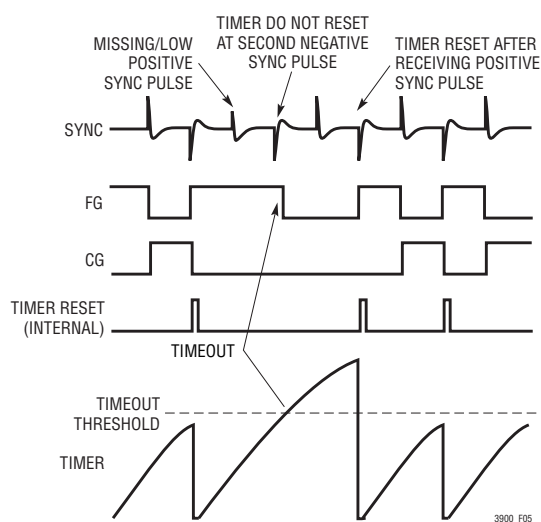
MISSING/LOW POSITIVE SYNC PULSE

TIMER DO NOT RESET AT SECOND NEGATIVE SYNC PULSE

TIMER RESET AFTER RECEIVING POSITIVE SYNC PULSE

SYNC

FG

CG

TIMER RESET (INTERNAL)

TIMEOUT

TIMEOUT THRESHOLD

TIMER

3900 F05